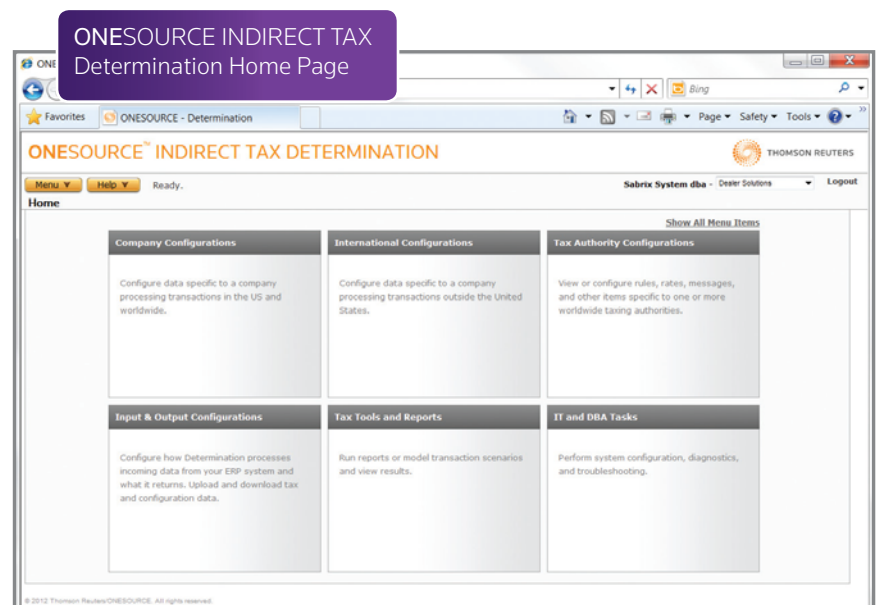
ONESOURCE INDIRECT TAX
Determination Home Page

ONE

Bing

Favorites ONESOURCE - Determination

Page ▾ Safety ▾ Tools ▾

ONESOURCE™ INDIRECT TAX DETERMINATION

THOMSON REUTERS

Menu ▼ Help ▼ Ready.

Sabrix System dba - Dealer Solutions Logout

Home

Show All Menu Items

Company Configurations

Configure data specific to a company processing transactions in the US and worldwide.

International Configurations

Configure data specific to a company processing transactions outside the United States.

Tax Authority Configurations

View or configure rules, rates, messages, and other items specific to one or more worldwide taxing authorities.

Input & Output Configurations

Configure how Determination processes incoming data from your ERP system and what it returns. Upload and download tax and configuration data.

Tax Tools and Reports

Run reports or model transaction scenarios and view results.

IT and DBA Tasks

Perform system configuration, diagnostics, and troubleshooting.

© 2012 Thomson Reuters/ONESOURCE. All rights reserved.